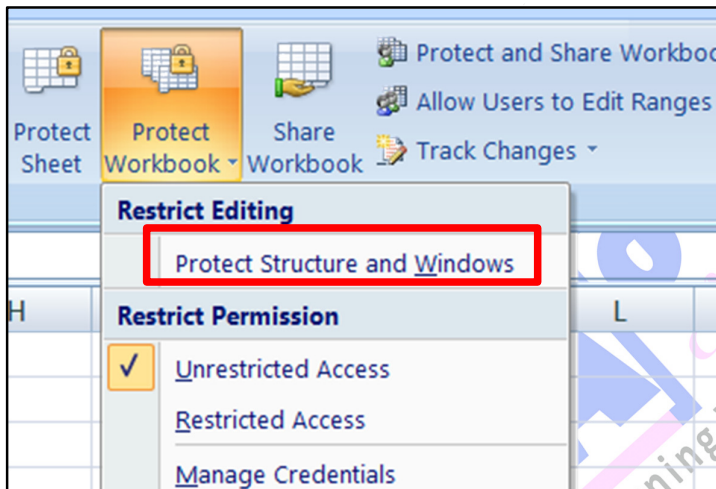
Protect Sheet
Protect Workbook
Share Workbook
Protect and Share Workboo
Allow Users to Edit Ranges
Track Changes

Restrict Editing
Protect Structure and Windows
H
L
Restrict Permission
✓
Unrestricted Access
Restricted Access
Manage Credentials